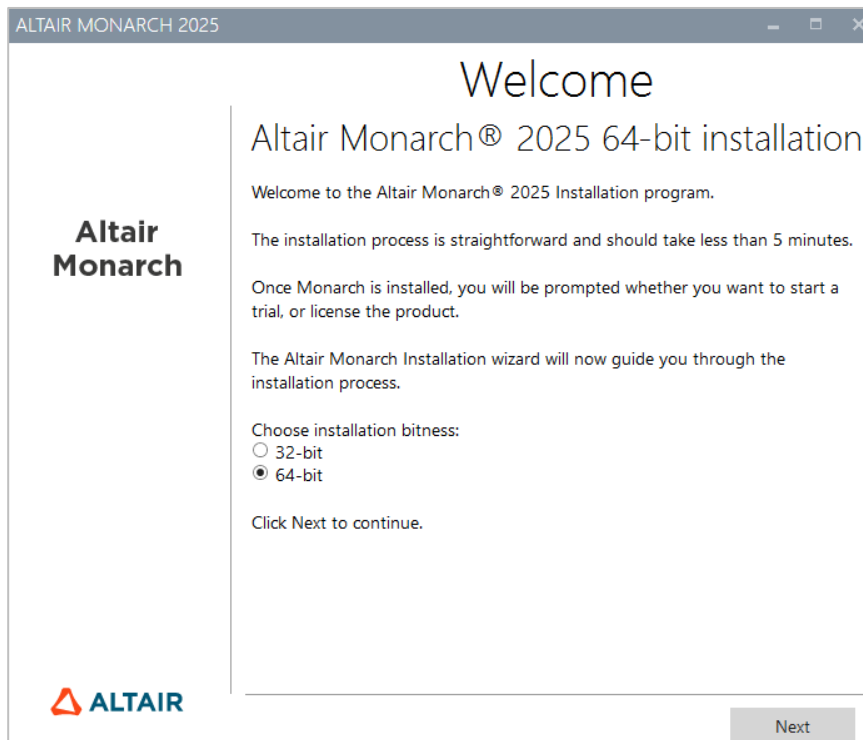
ALTAIR MONARCH 2025

Welcome

Altair Monarch

Altair Monarch® 2025 64-bit installation

Welcome to the Altair Monarch® 2025 Installation program.

The installation process is straightforward and should take less than 5 minutes.

Once Monarch is installed, you will be prompted whether you want to start a trial, or license the product.

The Altair Monarch Installation wizard will now guide you through the installation process.

Choose installation bitness:
32-bit
64-bit

Click Next to continue.

ALTAIR

Next